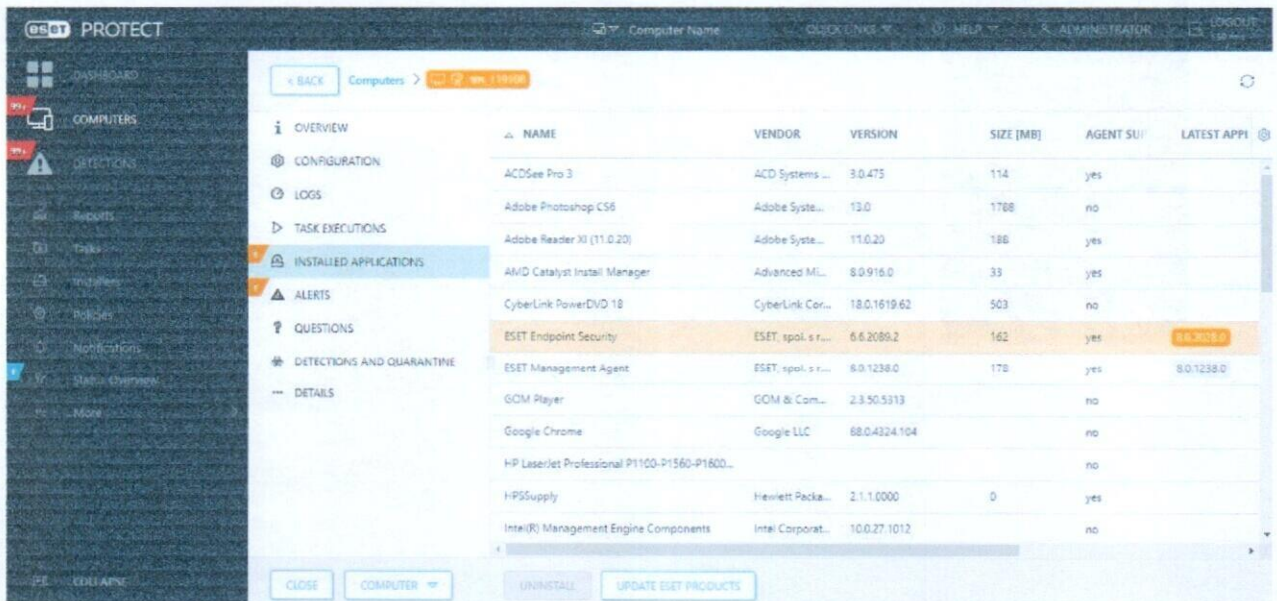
eset PROTECT

Computer Name QUICK LINKS HELP ADMINISTRATOR LOGOUT

DASHBOARD
99+ COMPUTERS
99+ DETECTIONS
Reports
Tasks
Installers
Policies
Notifications
Status Overview
More
COLLAPSE

< BACK Computers > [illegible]

i OVERVIEW
CONFIGURATION
LOGS
TASK EXECUTIONS
INSTALLED APPLICATIONS
ALERTS
QUESTIONS
DETECTIONS AND QUARANTINE
DETAILS

| NAME | VENDOR | VERSION | SIZE [MB] | AGENT SU | LATEST APPI |
|---|---|---|---|---|---|
| ACDSee Pro 3 | ACD Systems ... | 3.0.475 | 114 | yes | |
| Adobe Photoshop CS6 | Adobe Syste... | 13.0 | 1788 | no | |
| Adobe Reader XI (11.0.20) | Adobe Syste... | 11.0.20 | 188 | yes | |
| AMD Catalyst Install Manager | Advanced Mi... | 8.0.916.0 | 33 | yes | |
| CyberLink PowerDVD 18 | CyberLink Cor... | 18.0.1619.62 | 503 | no | |
| ESET Endpoint Security | ESET, spol. s r.... | 6.6.2089.2 | 162 | yes | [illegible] |
| ESET Management Agent | ESET, spol. s r.... | 8.0.1238.0 | 178 | yes | 8.0.1238.0 |
| GOM Player | GOM & Com... | 2.3.50.5313 | | no | |
| Google Chrome | Google LLC | 68.0.4324.104 | | no | |
| HP LaserJet Professional P1100-P1560-P1600... | | | | no | |
| HPSSupply | Hewlett Packa... | 2.1.1.0000 | 0 | yes | |
| Intel(R) Management Engine Components | Intel Corporat... | 10.0.27.1012 | | no | |

CLOSE COMPUTER UNINSTALL UPDATE ESET PRODUCTS